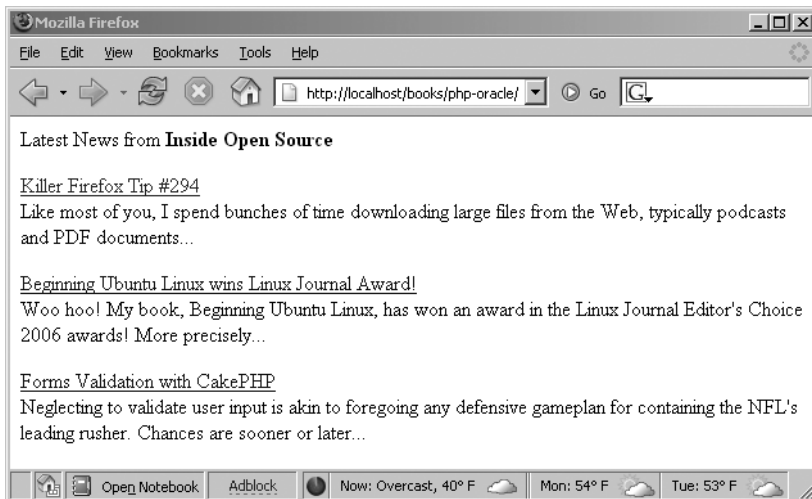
Mozilla Firefox

File Edit View Bookmarks Tools Help

http://localhost/books/php-oracle/ Go

Latest News from **Inside Open Source**

Killer Firefox Tip #294
Like most of you, I spend bunches of time downloading large files from the Web, typically podcasts and PDF documents...

Beginning Ubuntu Linux wins Linux Journal Award!
Woo hoo! My book, Beginning Ubuntu Linux, has won an award in the Linux Journal Editor's Choice 2006 awards! More precisely...

Forms Validation with CakePHP
Neglecting to validate user input is akin to foregoing any defensive gameplan for containing the NFL's leading rusher. Chances are sooner or later...

Open Notebook Adblock Now: Overcast, 40° F Mon: 54° F Tue: 53° F